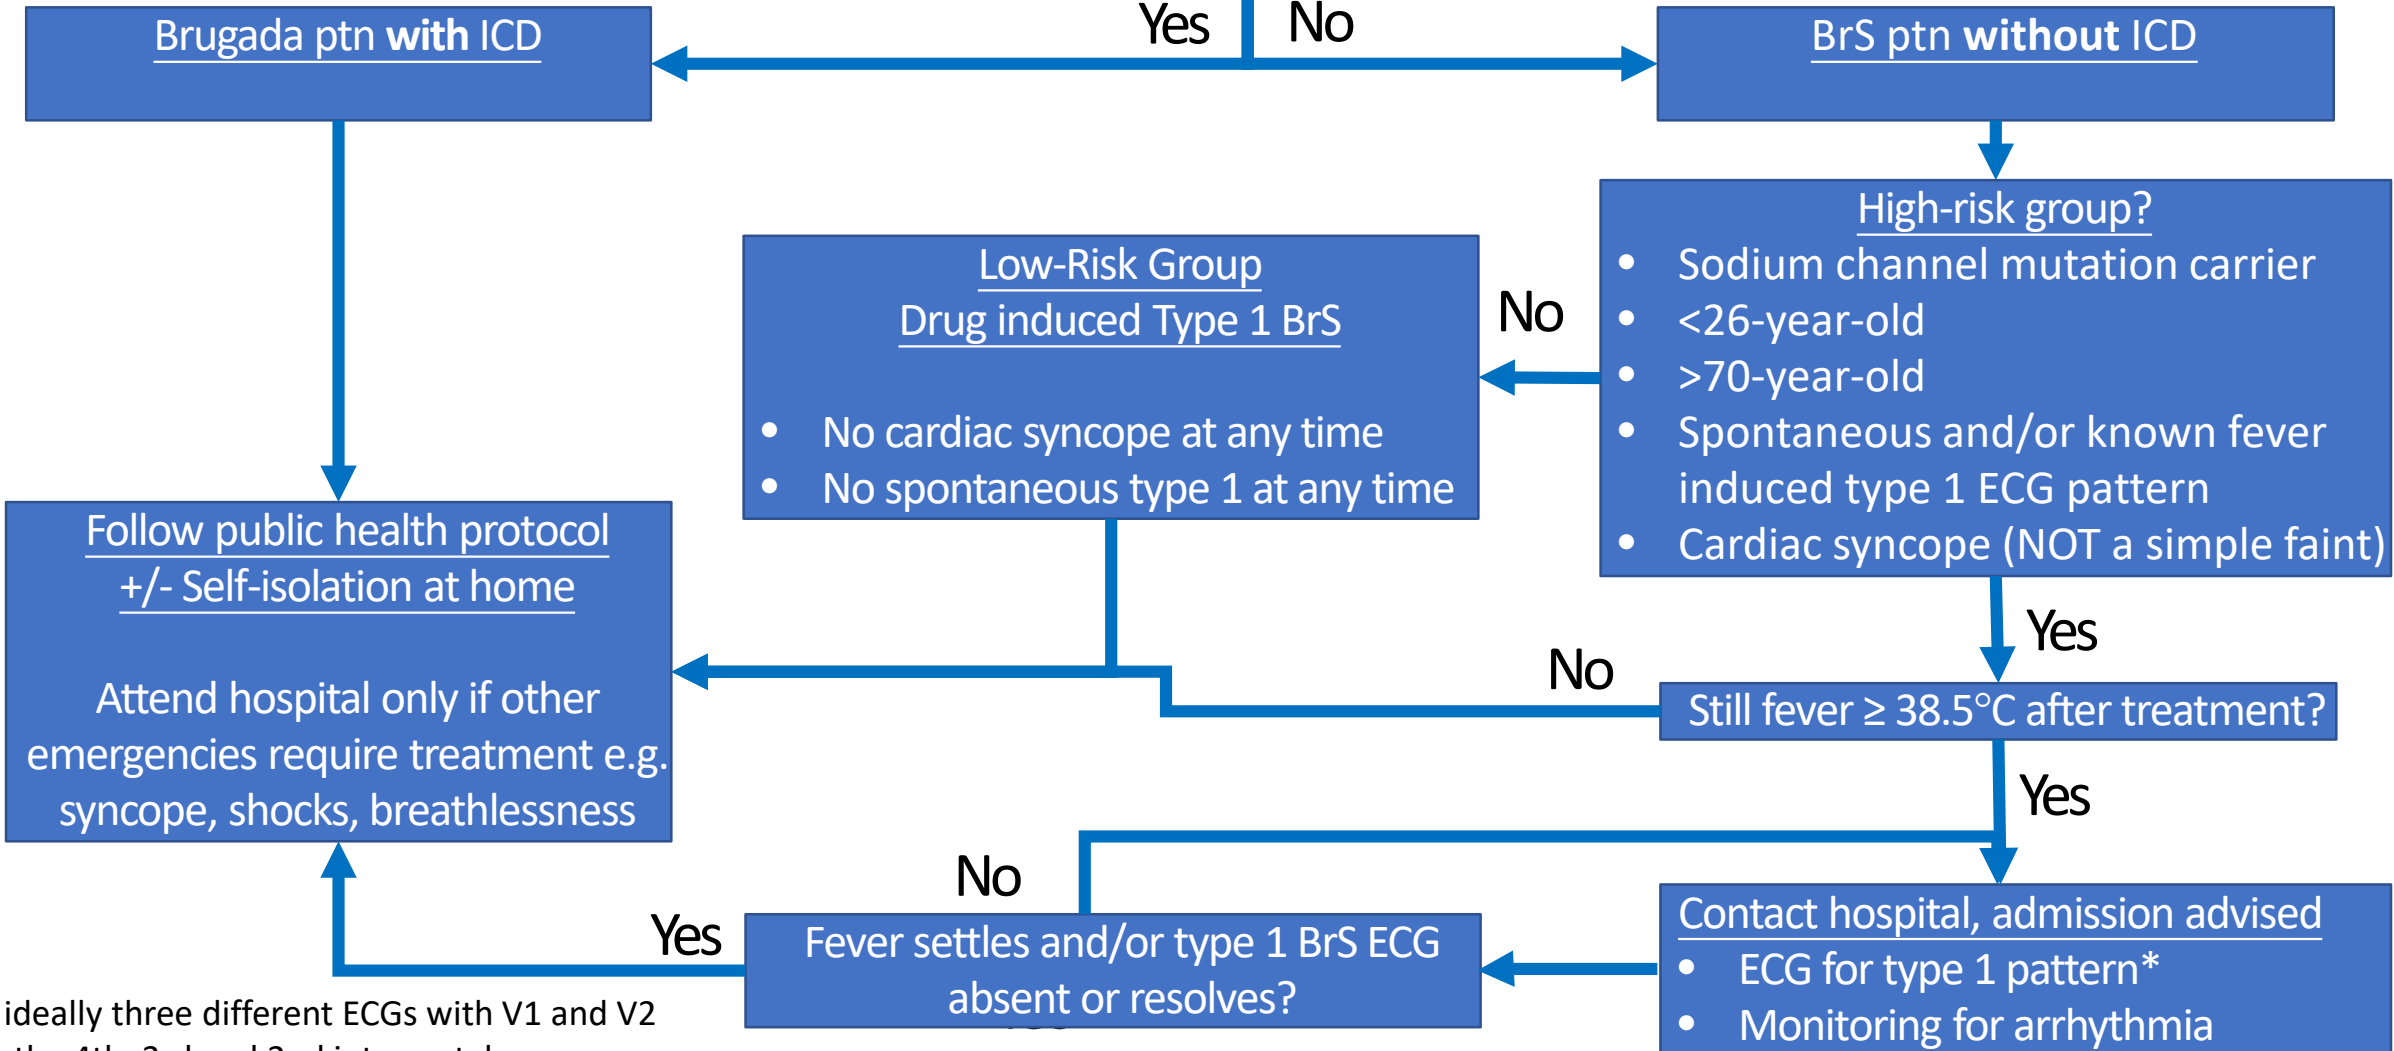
Brugada ptn with ICD

Yes

No

BrS ptn without ICD

High-risk group?
- Sodium channel mutation carrier
- <26-year-old
- >70-year-old
- Spontaneous and/or known fever induced type 1 ECG pattern
- Cardiac syncope (NOT a simple faint)

No

Low-Risk Group
Drug induced Type 1 BrS

- No cardiac syncope at any time
- No spontaneous type 1 at any time

Follow public health protocol
+/- Self-isolation at home

Attend hospital only if other emergencies require treatment e.g. syncope, shocks, breathlessness

Yes

No

Still fever ≥ 38.5°C after treatment?

Yes

No

Yes

Fever settles and/or type 1 BrS ECG absent or resolves?

Contact hospital, admission advised
- ECG for type 1 pattern*
- Monitoring for arrhythmia

ideally three different ECGs with V1 and V2
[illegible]